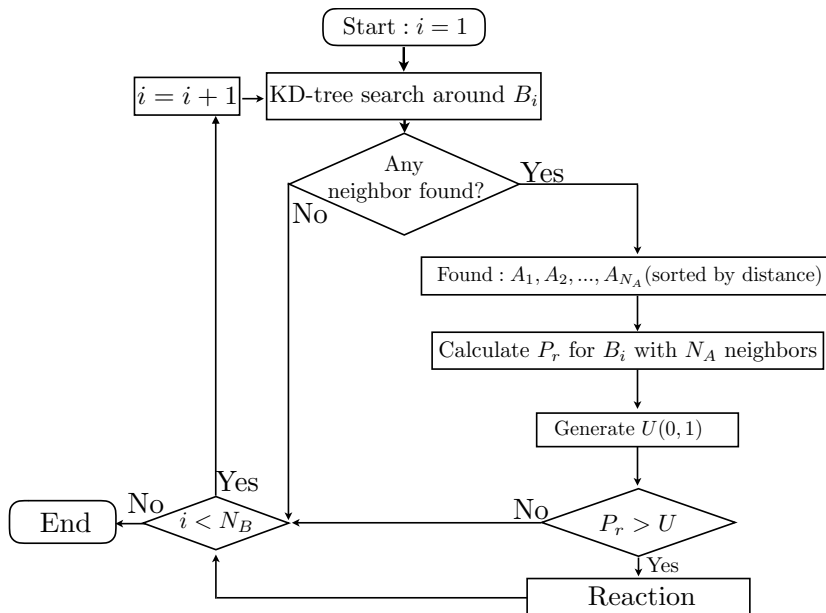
Start : $i = 1$

$i = i + 1$

KD-tree search around $B_i$

Any neighbor found?

Yes

No

Found : $A_1, A_2, ..., A_{N_A}$(sorted by distance)

Calculate $P_r$ for $B_i$ with $N_A$ neighbors

Generate $U(0,1)$

No

$P_r > U$

Yes

Reaction

Yes

No

$i < N_B$

End